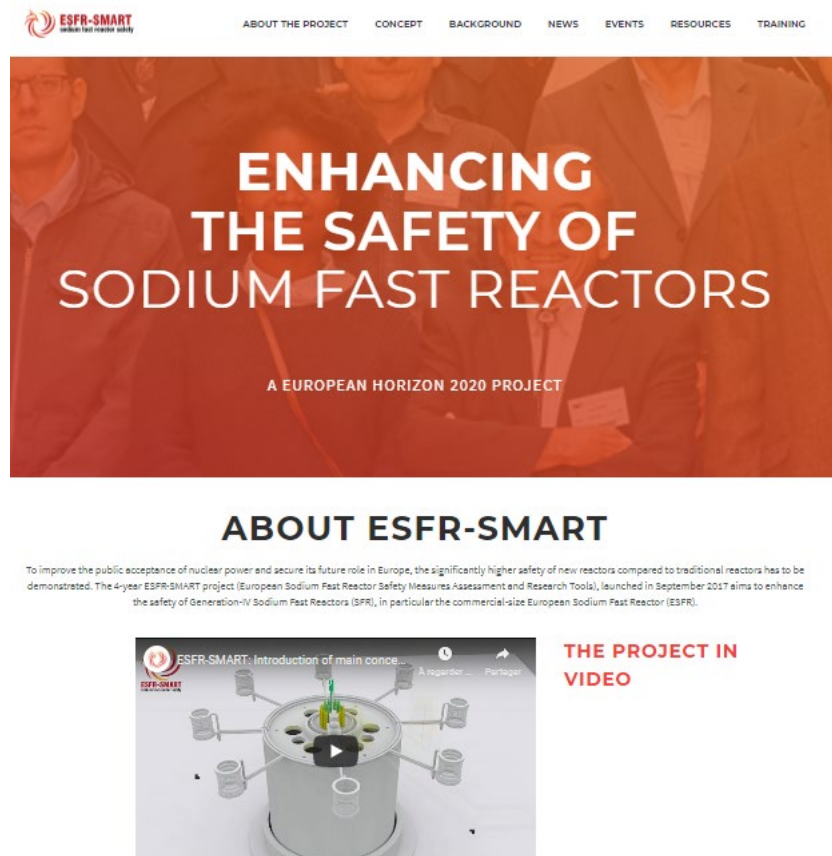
ESFR-SMART
sodium fast reactor safety

ABOUT THE PROJECT CONCEPT BACKGROUND NEWS EVENTS RESOURCES TRAINING

ENHANCING THE SAFETY OF SODIUM FAST REACTORS

A EUROPEAN HORIZON 2020 PROJECT

ABOUT ESFR-SMART

To improve the public acceptance of nuclear power and secure its future role in Europe, the significantly higher safety of new reactors compared to traditional reactors has to be demonstrated. The 4-year ESFR-SMART project (European Sodium Fast Reactor Safety Measures Assessment and Research Tools), launched in September 2017 aims to enhance the safety of Generation-IV Sodium Fast Reactors (SFR), in particular the commercial-size European Sodium Fast Reactor (ESFR).

ESFR-SMART: Introduction of main conce...

À regarder ...

Partager

ESFR-SMART

THE PROJECT IN VIDEO